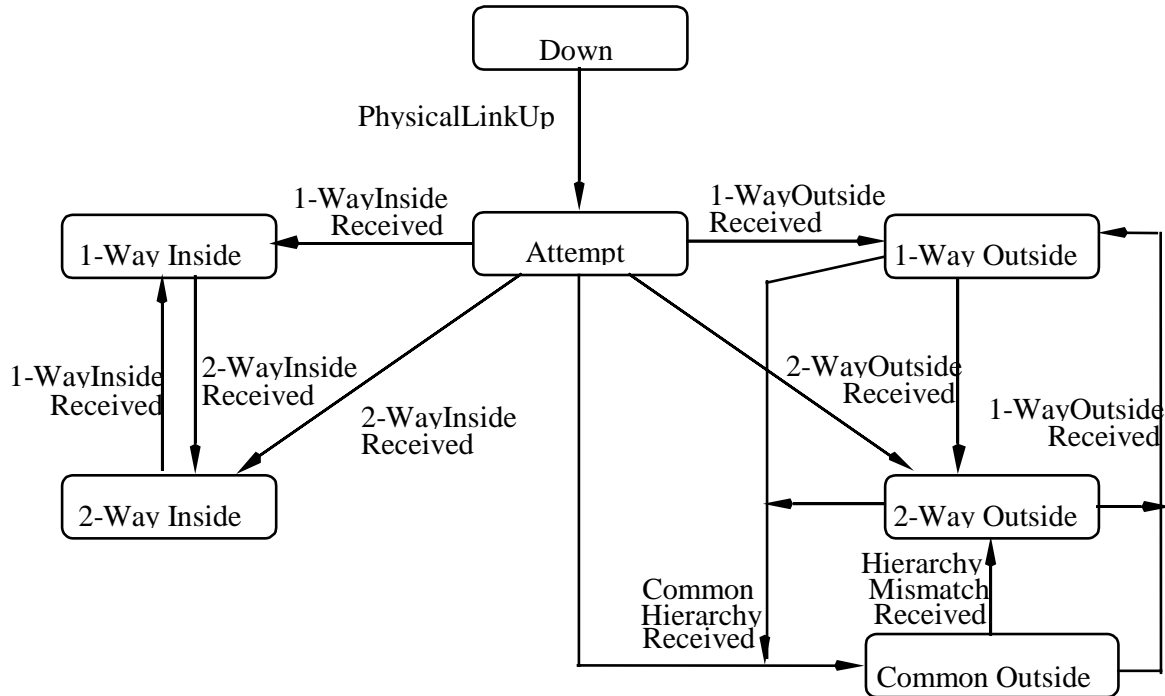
Down

PhysicalLinkUp

1-WayInside Received

1-WayOutside Received

1-Way Inside

Attempt

1-Way Outside

1-WayInside Received

2-WayInside Received

2-WayInside Received

2-WayOutside Received

1-WayOutside Received

2-Way Inside

2-Way Outside

Hierarchy Mismatch Received

Common Hierarchy Received

Common Outside